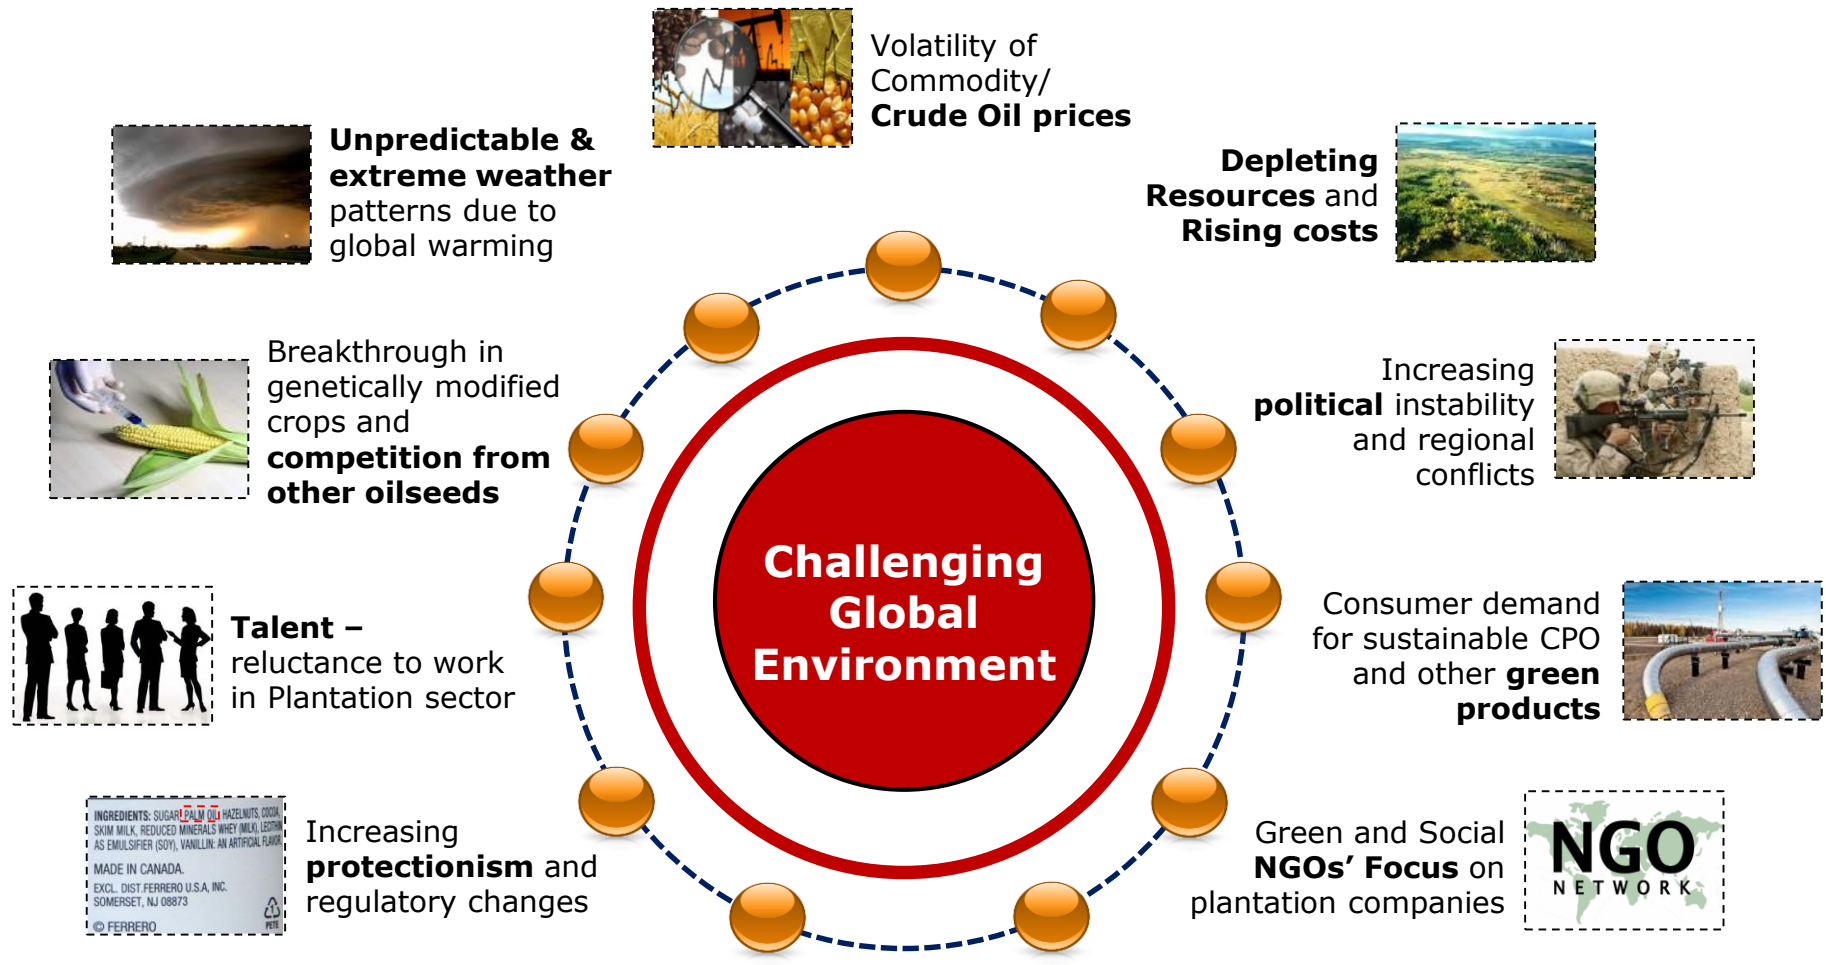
Volatility of Commodity/ **Crude Oil prices**

**Unpredictable & extreme weather** patterns due to global warming

**Depleting Resources** and **Rising costs**

Breakthrough in genetically modified crops and **competition from other oilseeds**

Increasing **political** instability and regional conflicts

Challenging Global Environment

**Talent –** reluctance to work in Plantation sector

Consumer demand for sustainable CPO and other **green products**

INGREDIENTS: SUGAR, PALM OIL, HAZELNUTS, COCOA, SKIM MILK, REDUCED MINERALS WHEY (MILK), LECITHIN AS EMULSIFIER (SOY), VANILLIN: AN ARTIFICIAL FLAVOR
MADE IN CANADA.
EXCL. DIST. FERRERO U.S.A. INC. SOMERSET, NJ 08873
© FERRERO
PETE

Increasing **protectionism** and regulatory changes

Green and Social **NGOs' Focus** on plantation companies

NGO NETWORK